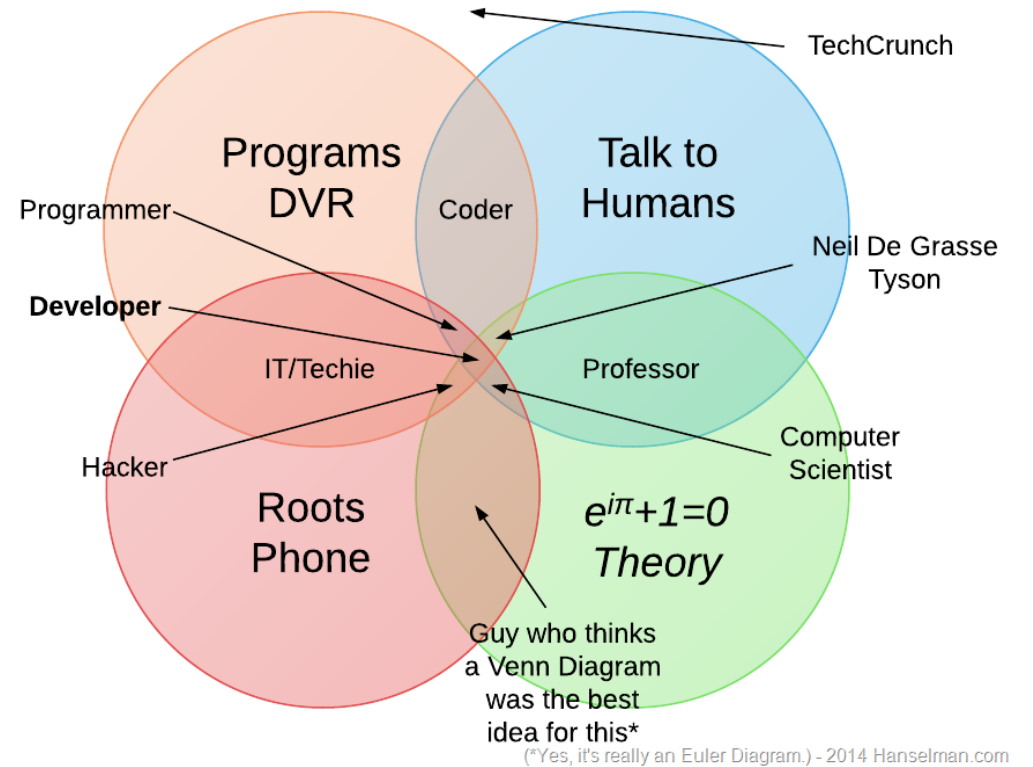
TechCrunch

Programs DVR

Coder

Talk to Humans

Programmer

Neil De Grasse Tyson

Developer

IT/Techie

Professor

Computer Scientist

Hacker

Roots Phone

$e^{i\pi}+1=0$ Theory

Guy who thinks a Venn Diagram was the best idea for this*

(*Yes, it's really an Euler Diagram.) - 2014 Hanselman.com